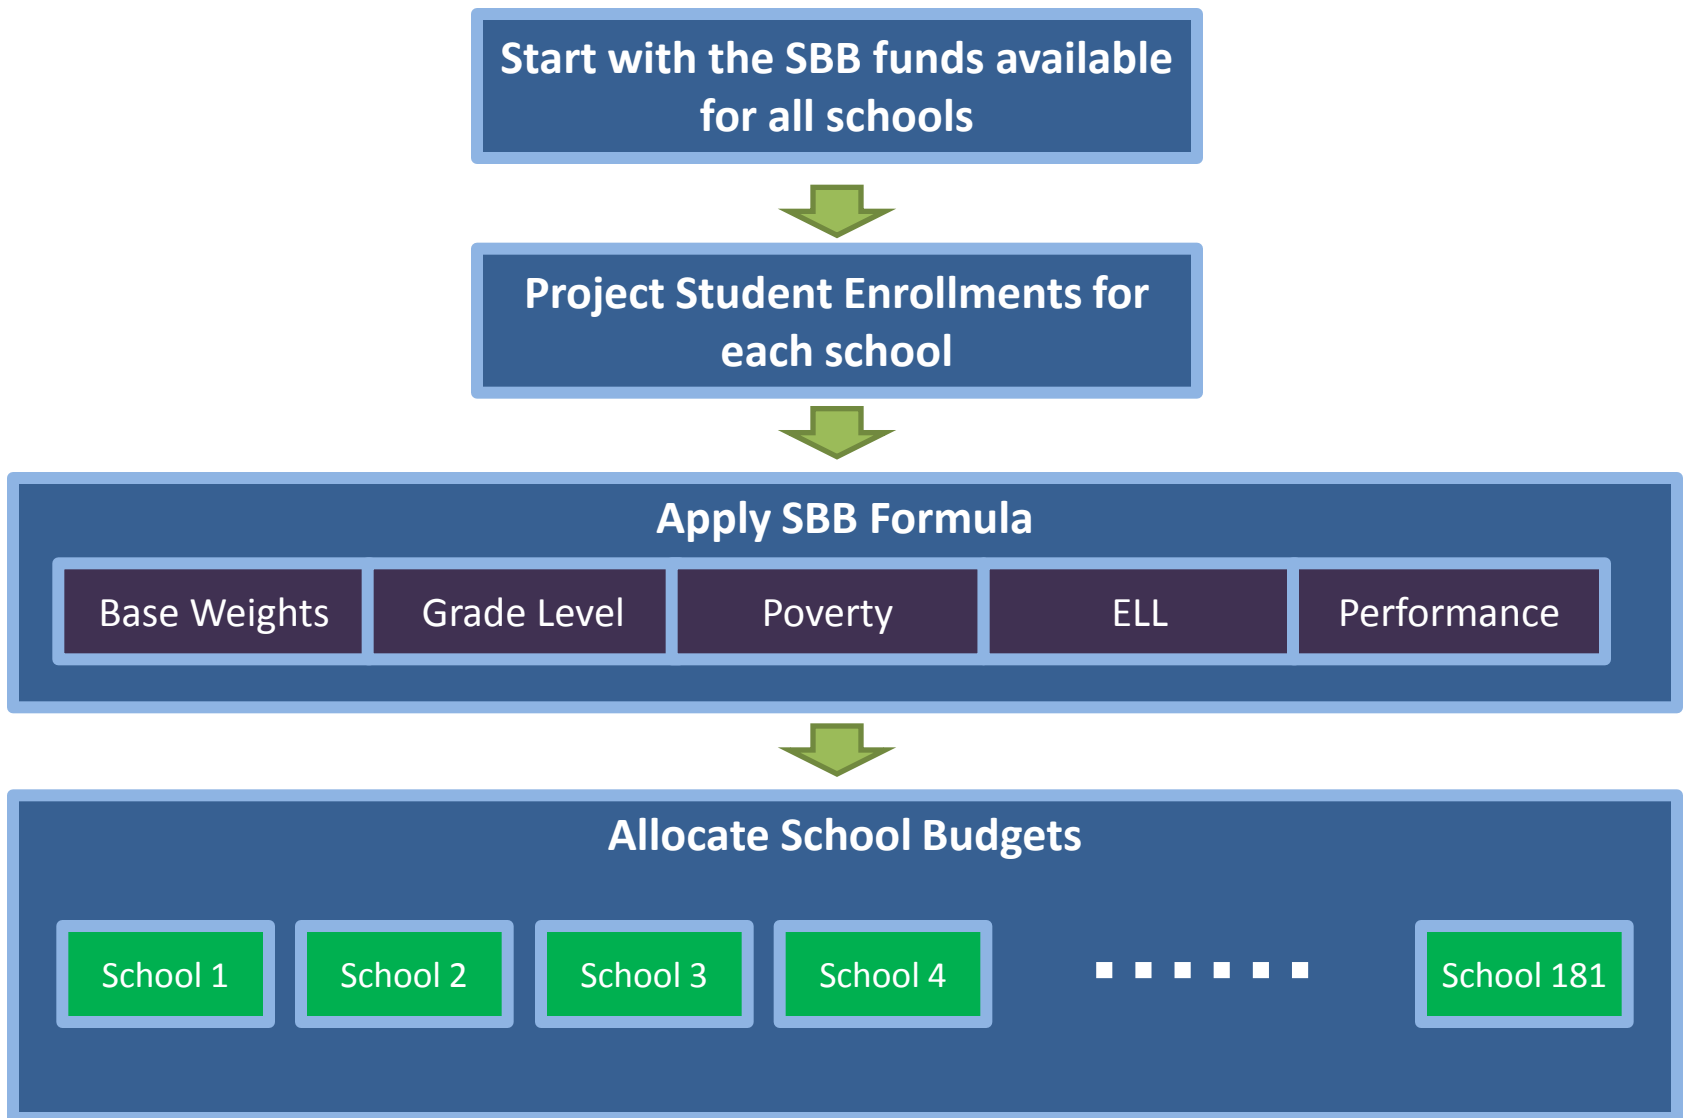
Start with the SBB funds available for all schools

Project Student Enrollments for each school

Apply SBB Formula

Base Weights

Grade Level

Poverty

ELL

Performance

Allocate School Budgets

School 1

School 2

School 3

School 4

. . . . . .

School 181